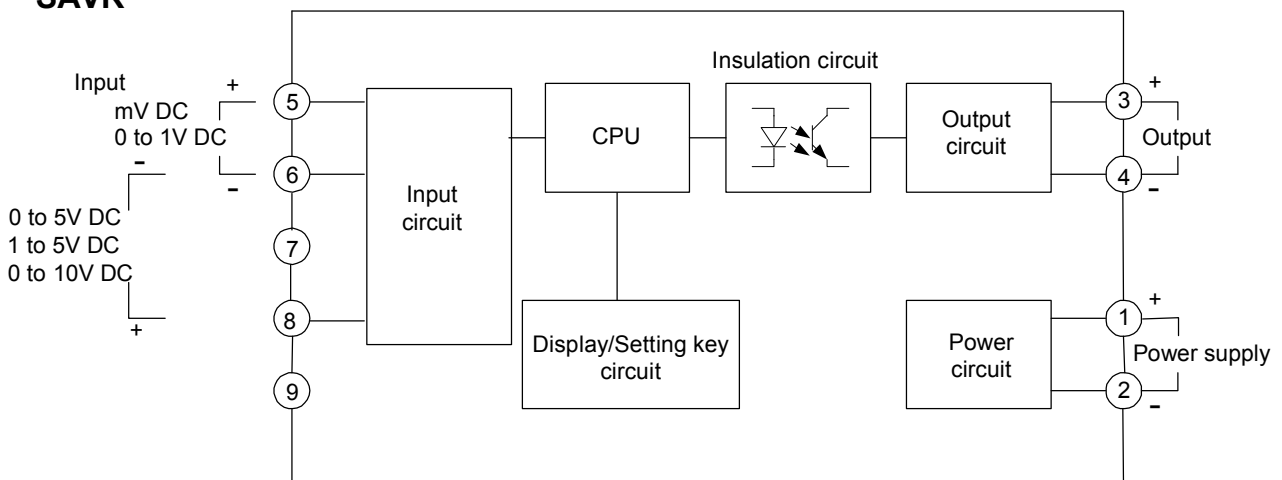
SAVR

Input
mV DC
0 to 1V DC

+
-
-

0 to 5V DC
1 to 5V DC
0 to 10V DC

+

5
6
7
8
9

Input circuit

CPU

Insulation circuit

Output circuit

Display/Setting key circuit

Power circuit

3
4
1
2

+
Output
-

+
Power supply
-